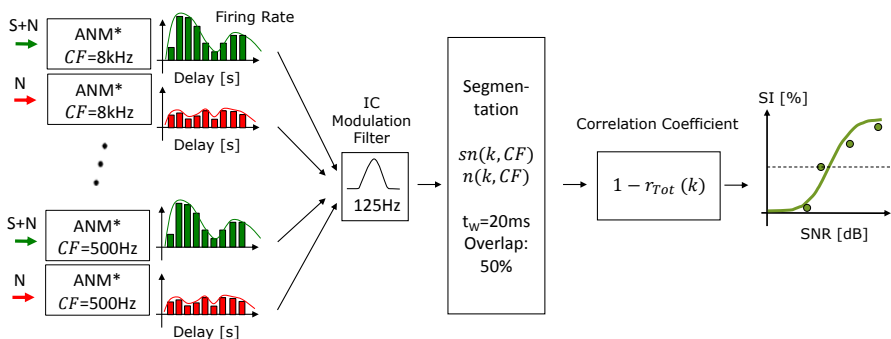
S+N
ANM*
$CF$=8kHz

Firing Rate

Delay [s]

N
ANM*
$CF$=8kHz

Delay [s]

S+N
ANM*
$CF$=500Hz

N
ANM*
$CF$=500Hz

Delay [s]

IC
Modulation
Filter

125Hz

Segmentation

$sn(k, CF)$
$n(k, CF)$

$t_W$=20ms
Overlap:
50%

Correlation Coefficient

$1 - r_{Tot}\ (k)$

SI [%]

SNR [dB]